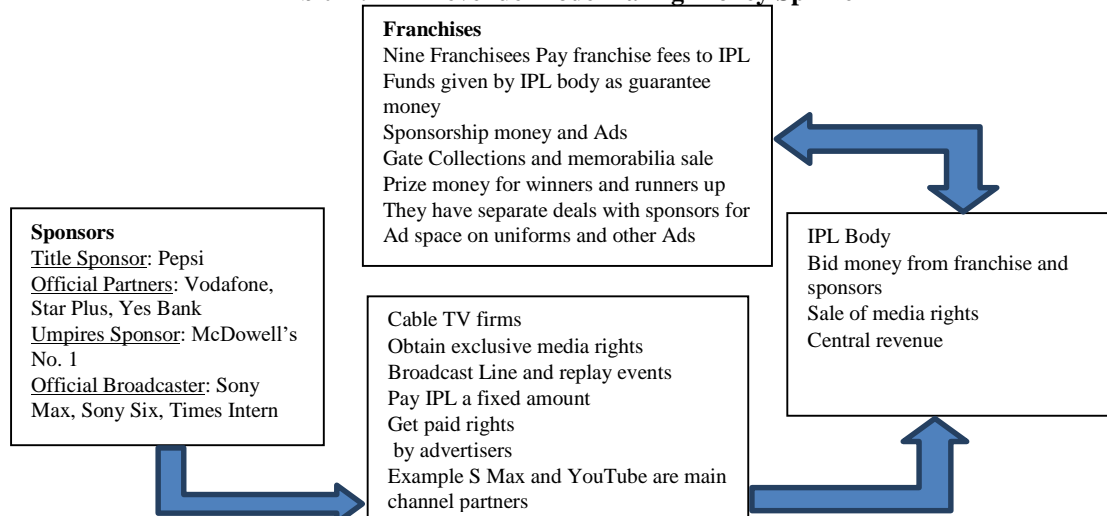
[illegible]

**Franchises**
Nine Franchisees Pay franchise fees to IPL
Funds given by IPL body as guarantee money
Sponsorship money and Ads
Gate Collections and memorabilia sale
Prize money for winners and runners up
They have separate deals with sponsors for Ad space on uniforms and other Ads

**Sponsors**
Title Sponsor: Pepsi
Official Partners: Vodafone, Star Plus, Yes Bank
Umpires Sponsor: McDowell's No. 1
Official Broadcaster: Sony Max, Sony Six, Times Intern

Cable TV firms
Obtain exclusive media rights
Broadcast Line and replay events
Pay IPL a fixed amount
Get paid rights
by advertisers
Example S Max and YouTube are main channel partners

IPL Body
Bid money from franchise and sponsors
Sale of media rights
Central revenue